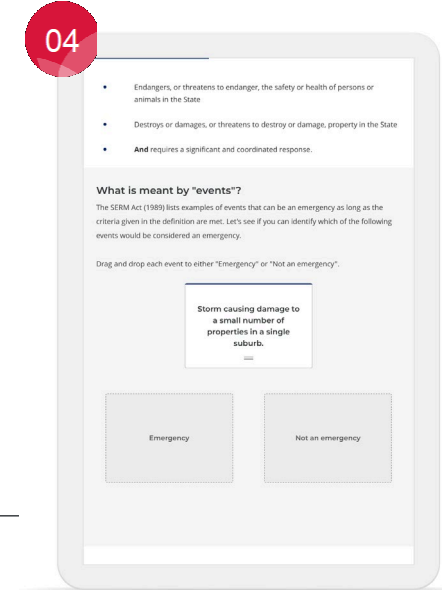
04

- Endangers, or threatens to endanger, the safety or health of persons or animals in the State
- Destroys or damages, or threatens to destroy or damage, property in the State
- **And** requires a significant and coordinated response.

**What is meant by "events"?**

The SERM Act (1989) lists examples of events that can be an emergency as long as the criteria given in the definition are met. Let's see if you can identify which of the following events would be considered an emergency.

Drag and drop each event to either "Emergency" or "Not an emergency".

Storm causing damage to a small number of properties in a single suburb.

Emergency

Not an emergency